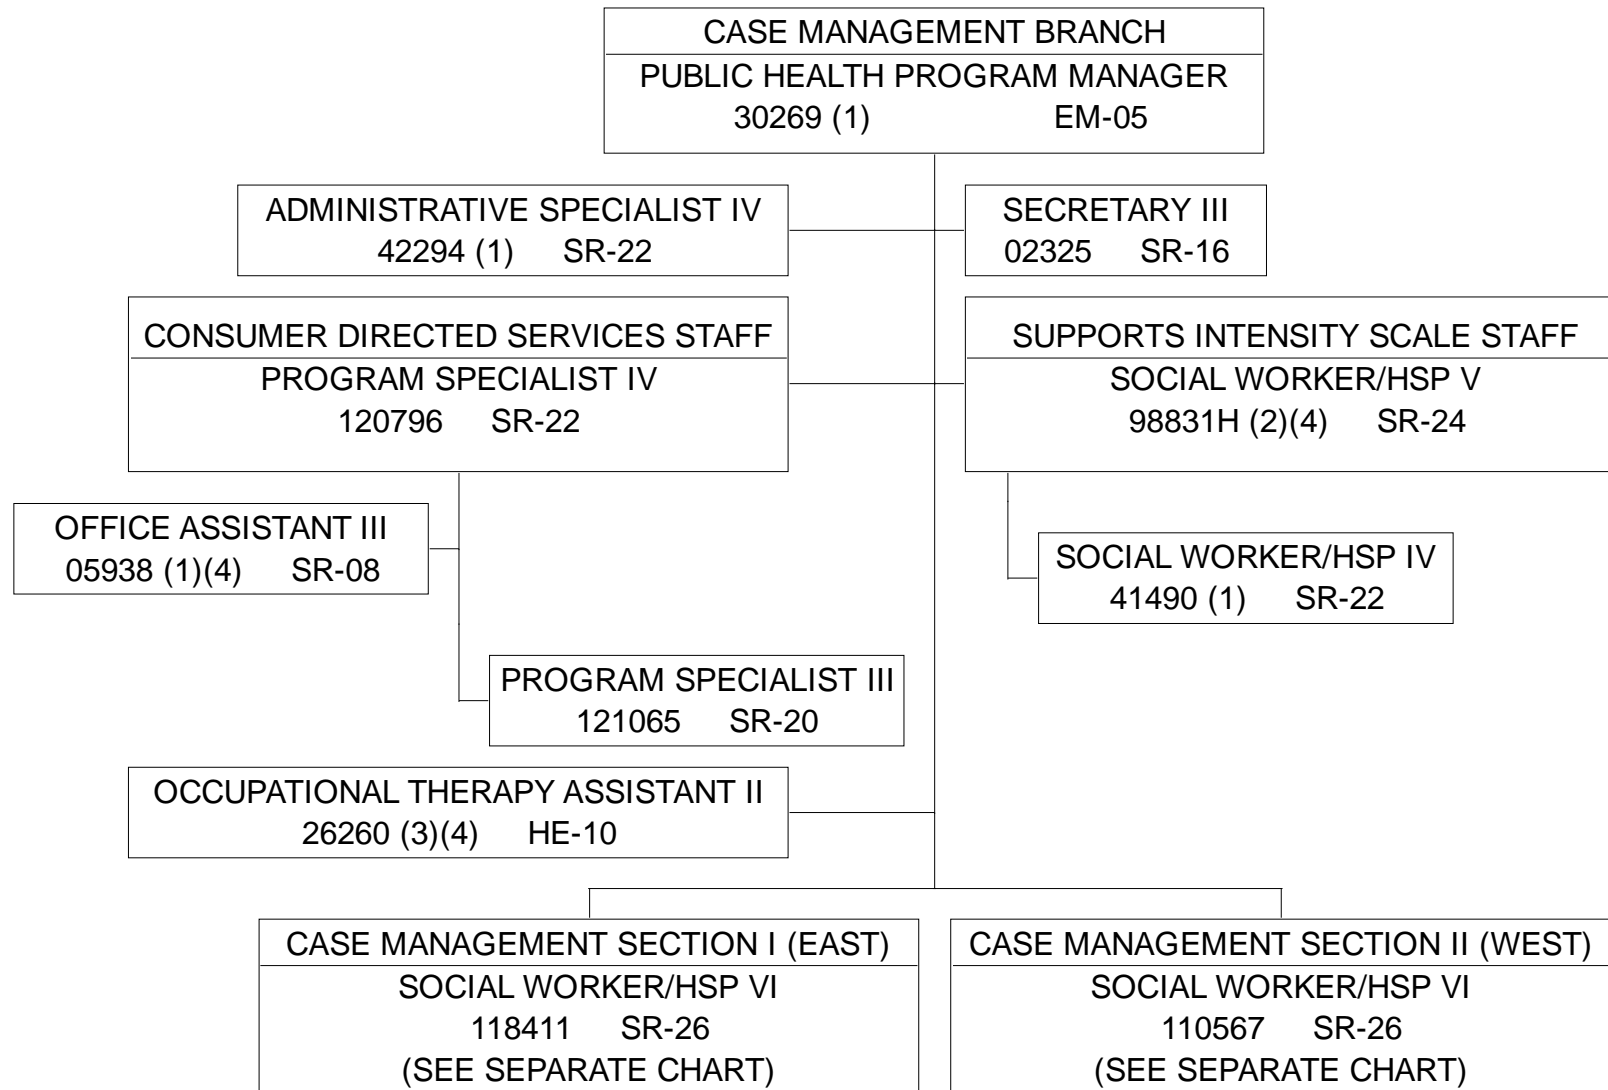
CASE MANAGEMENT BRANCH
PUBLIC HEALTH PROGRAM MANAGER
30269 (1) EM-05

ADMINISTRATIVE SPECIALIST IV
42294 (1) SR-22

SECRETARY III
02325 SR-16

CONSUMER DIRECTED SERVICES STAFF
PROGRAM SPECIALIST IV
120796 SR-22

SUPPORTS INTENSITY SCALE STAFF
SOCIAL WORKER/HSP V
98831H (2)(4) SR-24

OFFICE ASSISTANT III
05938 (1)(4) SR-08

SOCIAL WORKER/HSP IV
41490 (1) SR-22

PROGRAM SPECIALIST III
121065 SR-20

OCCUPATIONAL THERAPY ASSISTANT II
26260 (3)(4) HE-10

CASE MANAGEMENT SECTION I (EAST)
SOCIAL WORKER/HSP VI
118411 SR-26
(SEE SEPARATE CHART)

CASE MANAGEMENT SECTION II (WEST)
SOCIAL WORKER/HSP VI
110567 SR-26
(SEE SEPARATE CHART)